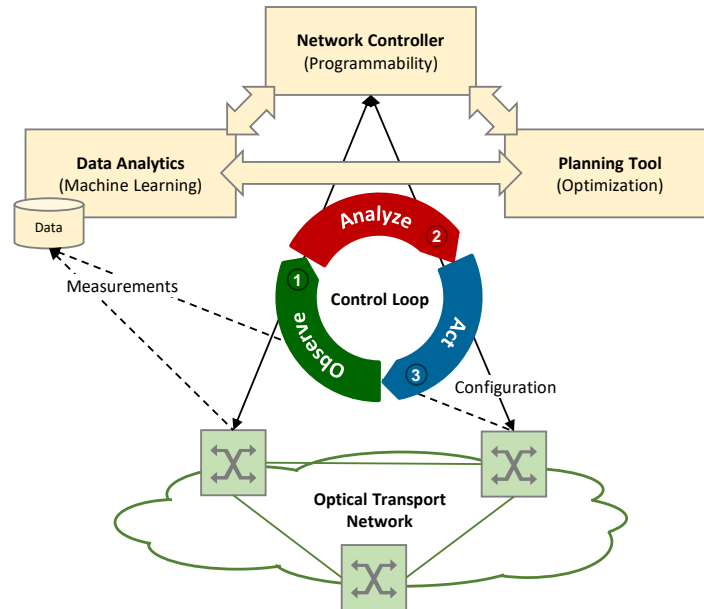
Network Controller
(Programmability)

Data Analytics
(Machine Learning)

Planning Tool
(Optimization)

Data

Analyze 2

1 Observe

Control Loop

Act 3

Measurements

Configuration

Optical Transport Network